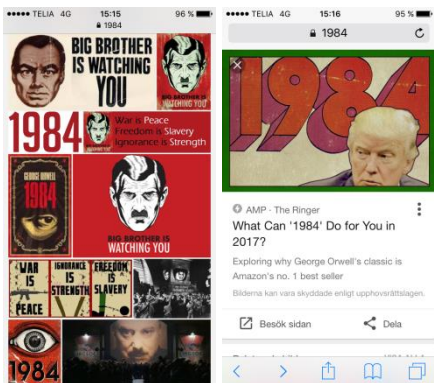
●●●●● TELIA 4G 15:15 96 %
🔒 1984

BIG BROTHER IS WATCHING YOU

BIG BROTHER IS WATCHING YOU

1984

War is Peace
Freedom is Slavery
Ignorance is Strength

GEORGE ORWELL
1984

BIG BROTHER IS WATCHING YOU

WAR IS PEACE

IGNORANCE IS STRENGTH

FREEDOM IS SLAVERY

1984

●●●●● TELIA 4G 15:16 95 %
🔒 1984

1984

AMP · The Ringer

What Can '1984' Do for You in 2017?

Exploring why George Orwell's classic is Amazon's no. 1 best seller

Bilderna kan vara skyddade enligt upphovsrättslagen.

Besök sidan

Dela